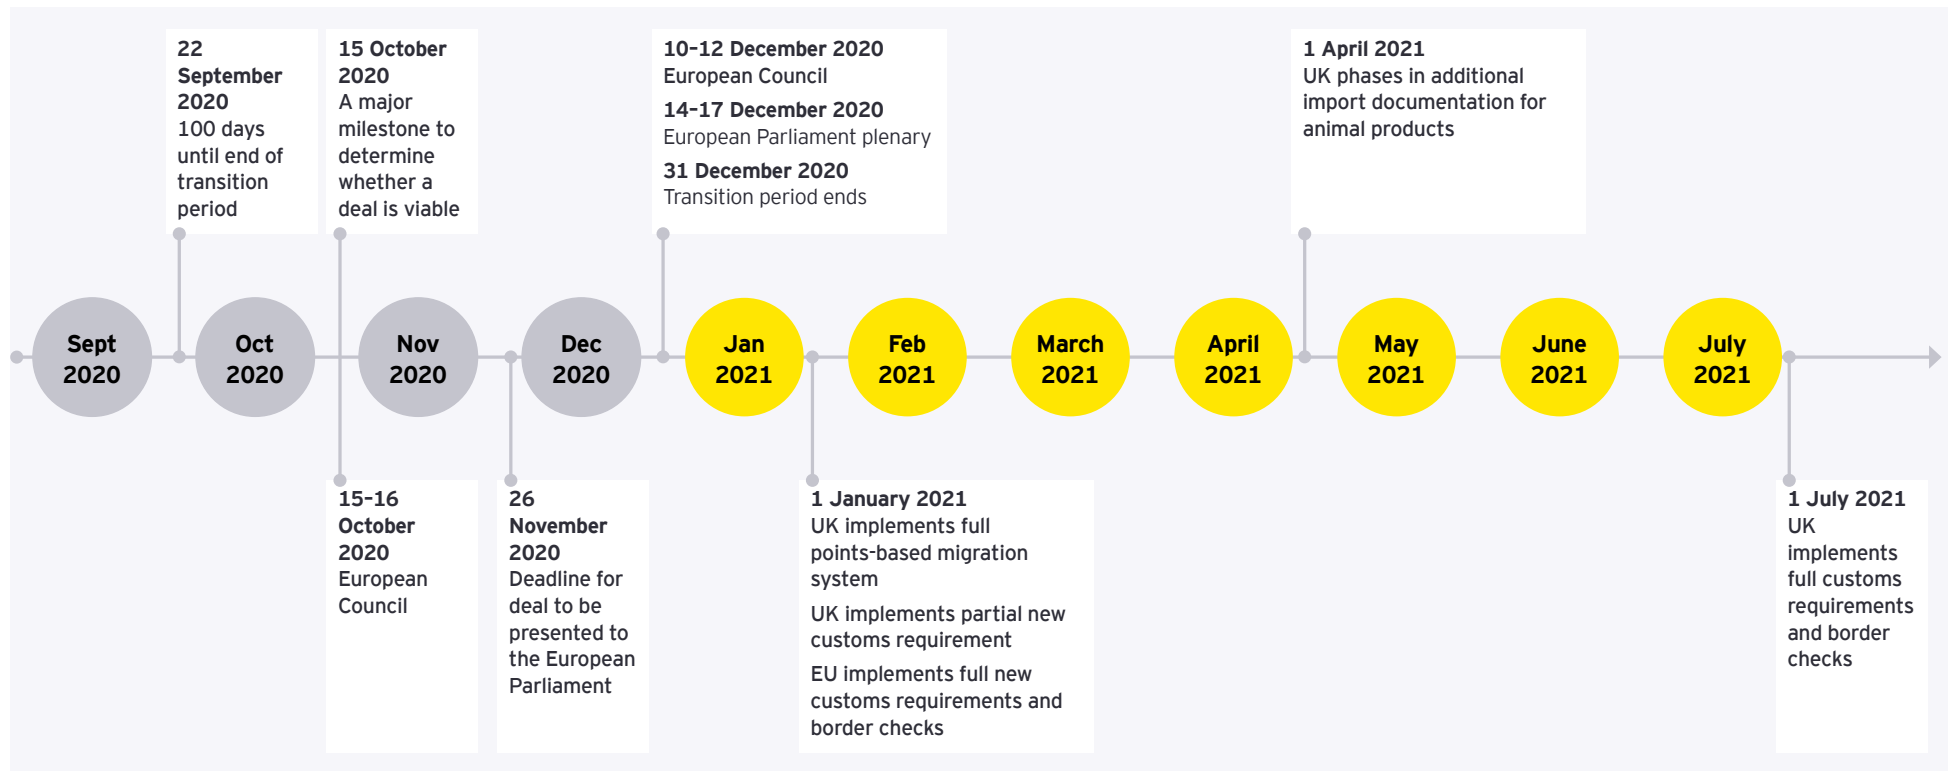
22 September 2020
100 days until end of transition period

15 October 2020
A major milestone to determine whether a deal is viable

10-12 December 2020
European Council

14-17 December 2020
European Parliament plenary

31 December 2020
Transition period ends

1 April 2021
UK phases in additional import documentation for animal products

Sept 2020

Oct 2020

Nov 2020

Dec 2020

Jan 2021

Feb 2021

March 2021

April 2021

May 2021

June 2021

July 2021

15-16 October 2020
European Council

26 November 2020
Deadline for deal to be presented to the European Parliament

1 January 2021
UK implements full points-based migration system

UK implements partial new customs requirement

EU implements full new customs requirements and border checks

1 July 2021
UK implements full customs requirements and border checks